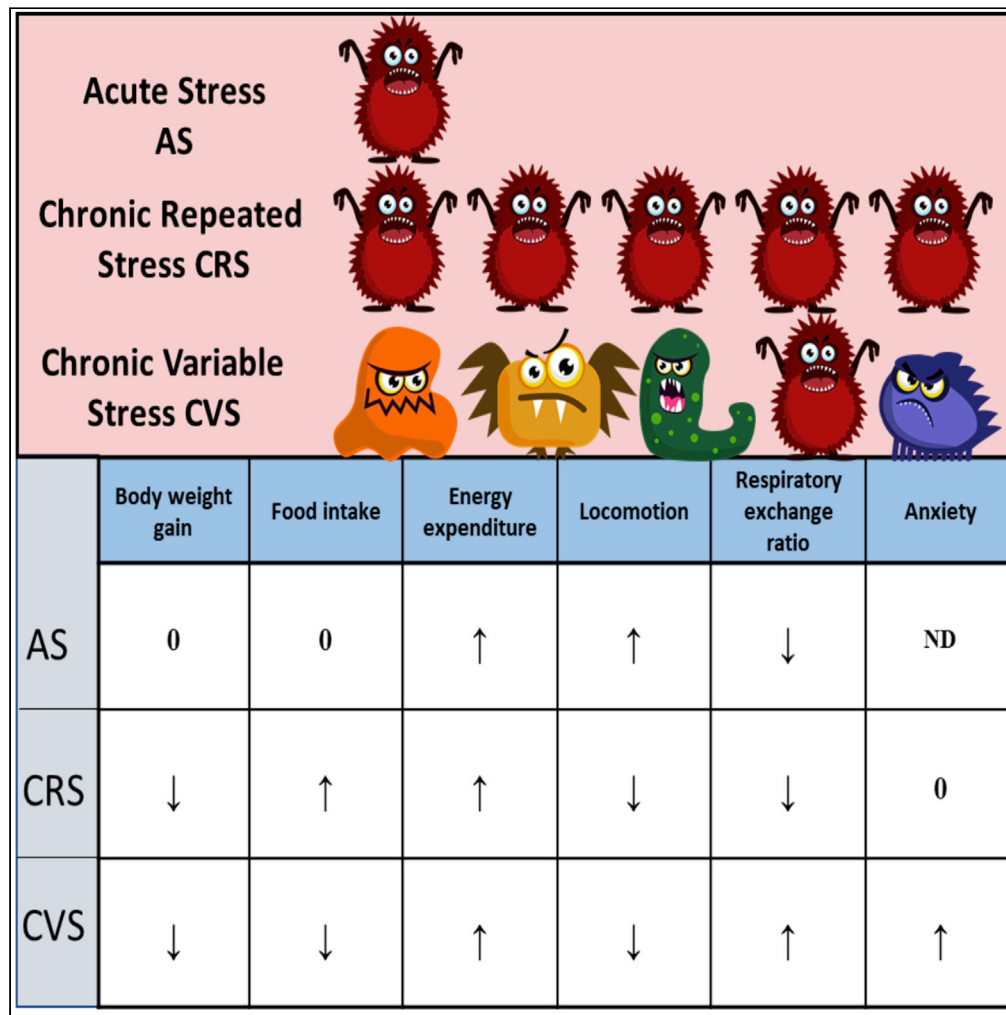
Acute Stress AS

Chronic Repeated Stress CRS

Chronic Variable Stress CVS

| | Body weight gain | Food intake | Energy expenditure | Locomotion | Respiratory exchange ratio | Anxiety |
|---|---|---|---|---|---|---|
| AS | 0 | 0 | ↑ | ↑ | ↓ | ND |
| CRS | ↓ | ↑ | ↑ | ↓ | ↓ | 0 |
| CVS | ↓ | ↓ | ↑ | ↓ | ↑ | ↑ |